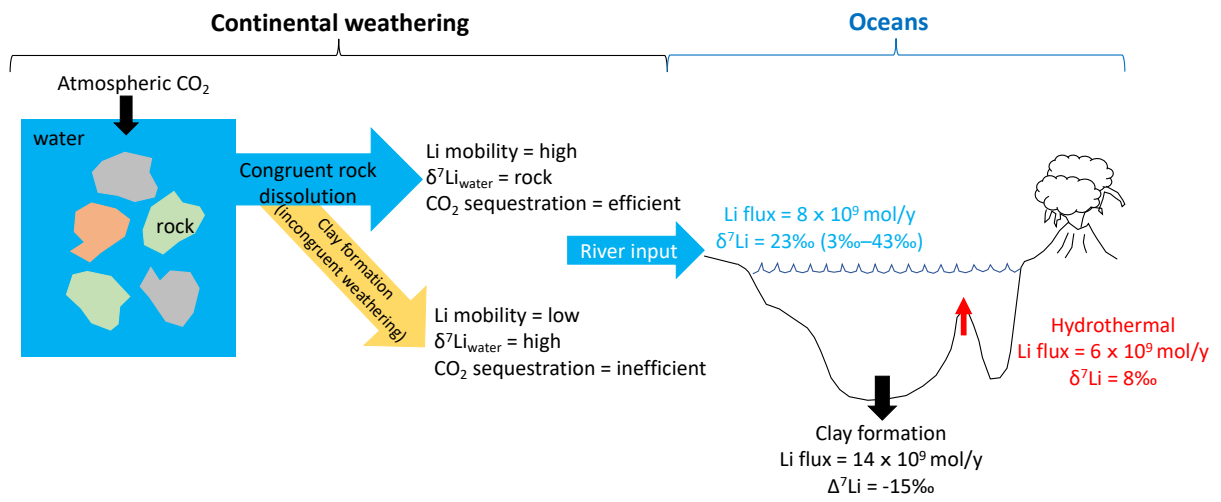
Continental weathering

Oceans

Atmospheric $CO_2$

water

rock

Congruent rock dissolution

Clay formation (incongruent weathering)

Li mobility = high
$\delta^7Li_{water}$ = rock
$CO_2$ sequestration = efficient

Li mobility = low
$\delta^7Li_{water}$ = high
$CO_2$ sequestration = inefficient

Li flux = 8 x $10^9$ mol/y
$\delta^7$Li = 23‰ (3‰–43‰)

River input

Hydrothermal
Li flux = 6 x $10^9$ mol/y
$\delta^7$Li = 8‰

Clay formation
Li flux = 14 x $10^9$ mol/y
$\Delta^7$Li = -15‰